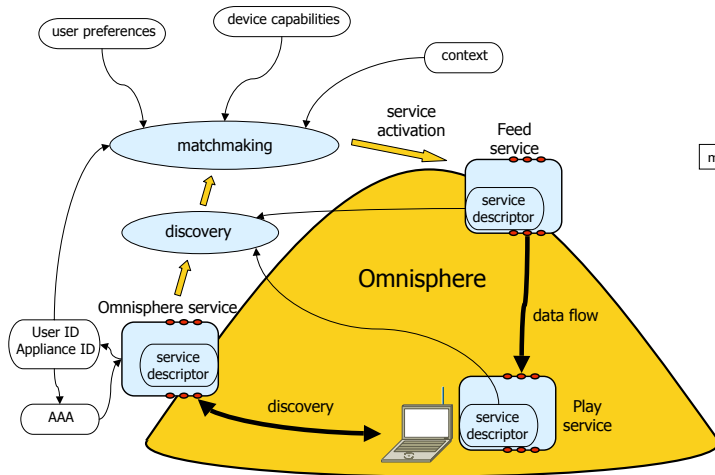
user preferences

device capabilities

context

matchmaking

service activation

Feed service

service descriptor

discovery

Omnisphere

Omnisphere service

data flow

User ID Appliance ID

service descriptor

AAA

discovery

service descriptor

Play service

m